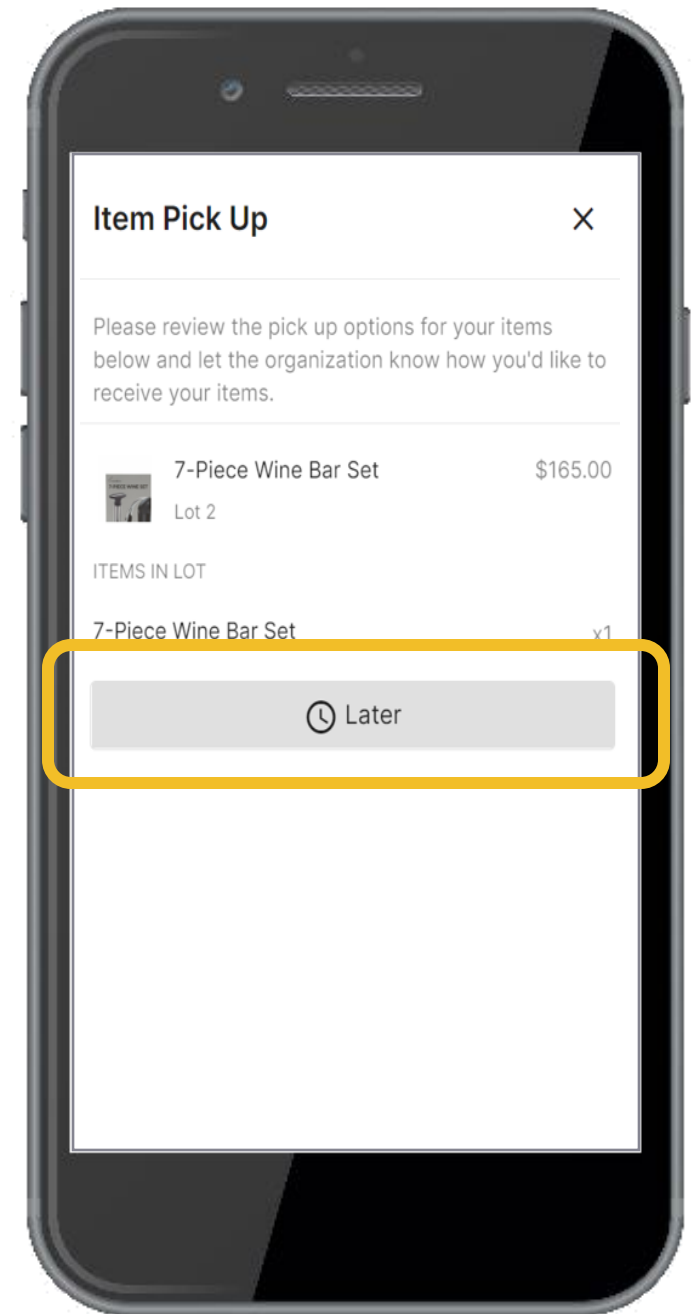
Item Pick Up

×

Please review the pick up options for your items below and let the organization know how you'd like to receive your items.

7-Piece Wine Bar Set

$165.00

Lot 2

ITEMS IN LOT

7-Piece Wine Bar Set

x1

Later